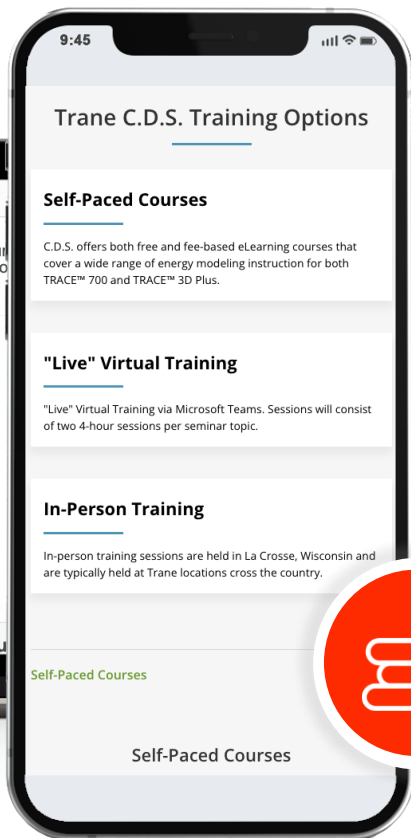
9:45

Trane C.D.S. Training Options

Self-Paced Courses

C.D.S. offers both free and fee-based eLearning courses that cover a wide range of energy modeling instruction for both TRACE™ 700 and TRACE™ 3D Plus.

"Live" Virtual Training

"Live" Virtual Training via Microsoft Teams. Sessions will consist of two 4-hour sessions per seminar topic.

In-Person Training

In-person training sessions are held in La Crosse, Wisconsin and are typically held at Trane locations cross the country.

Self-Paced Courses

Self-Paced Courses